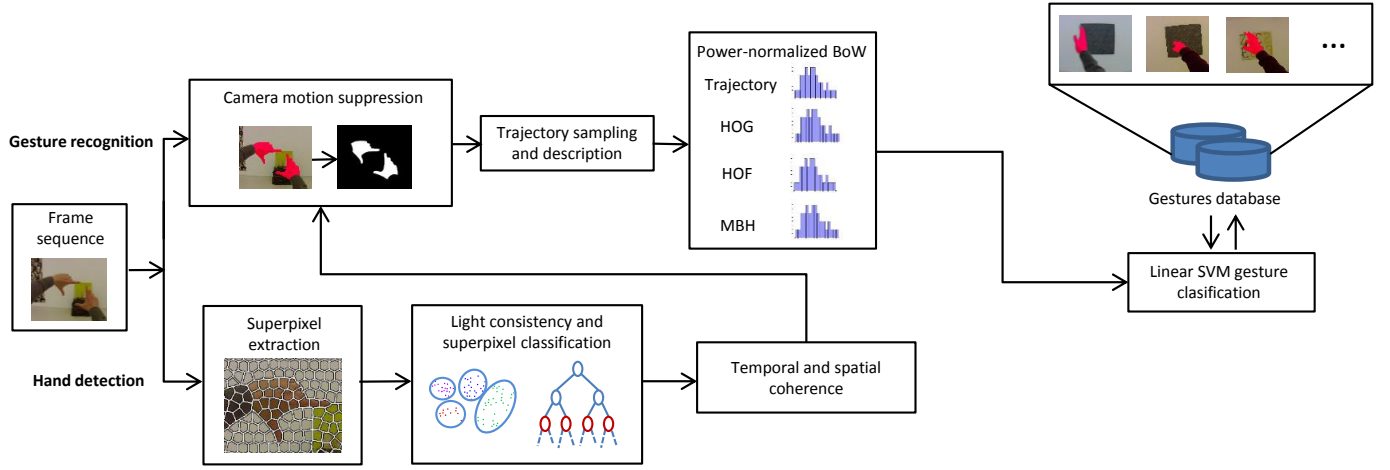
Gesture recognition

Frame sequence

Hand detection

Camera motion suppression

Trajectory sampling and description

Power-normalized BoW

Trajectory

HOG

HOF

MBH

...

Gestures database

Linear SVM gesture clasification

Superpixel extraction

Light consistency and superpixel classification

Temporal and spatial coherence